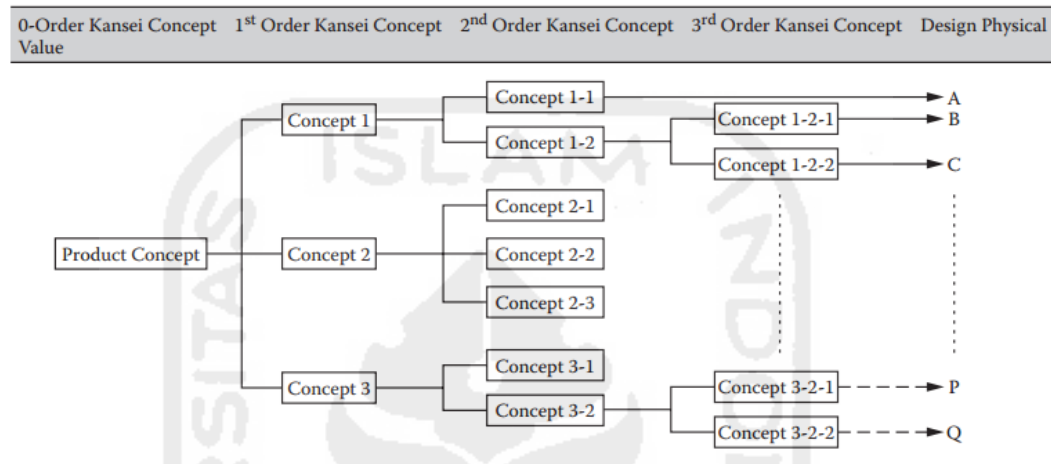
0-Order Kansei Concept 1$^{st}$ Order Kansei Concept 2$^{nd}$ Order Kansei Concept 3$^{rd}$ Order Kansei Concept Design Physical Value

Product Concept

Concept 1
Concept 1-1
A
Concept 1-2
Concept 1-2-1
B
Concept 1-2-2
C

Concept 2
Concept 2-1
Concept 2-2
Concept 2-3

Concept 3
Concept 3-1
Concept 3-2
Concept 3-2-1
P
Concept 3-2-2
Q

ISLAM